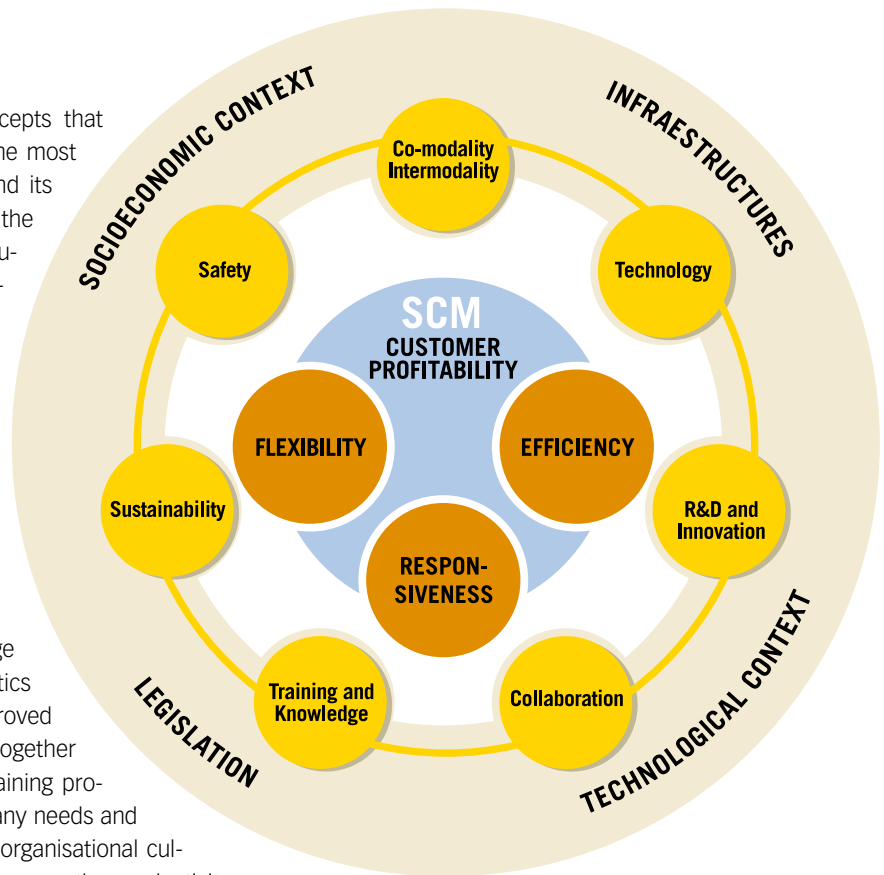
cepts that
he most
nd its
the
u-
-

ge
tics
roved
ogether
aining pro-
any needs and
organisational cul-

SOCIOECONOMIC CONTEXT

INFRAESTRUCTURES

Co-modality
Intermodality

Safety

Technology

SCM
CUSTOMER
PROFITABILITY

FLEXIBILITY

EFFICIENCY

Sustainability

R&D and
Innovation

RESPON-
SIVENESS

Training and
Knowledge

Collaboration

LEGISLATION

TECHNOLOGICAL CONTEXT